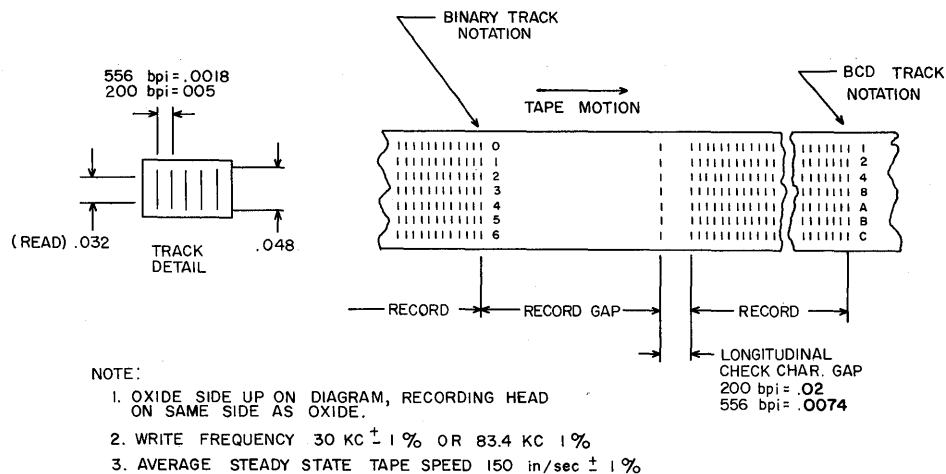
BINARY TRACK NOTATION

556 bpi = .0018
200 bpi = 005

TAPE MOTION

BCD TRACK NOTATION

0
1
2
3
4
5
6

1
2
4
8
A
B
C

(READ) .032

TRACK DETAIL

.048

RECORD

RECORD GAP

RECORD

LONGITUDINAL CHECK CHAR. GAP
200 bpi = .02
556 bpi = .0074

NOTE:

1. OXIDE SIDE UP ON DIAGRAM, RECORDING HEAD ON SAME SIDE AS OXIDE.

2. WRITE FREQUENCY 30 KC $\pm$ 1% OR 83.4 KC 1%

3. AVERAGE STEADY STATE TAPE SPEED 150 in/sec $\pm$ 1%